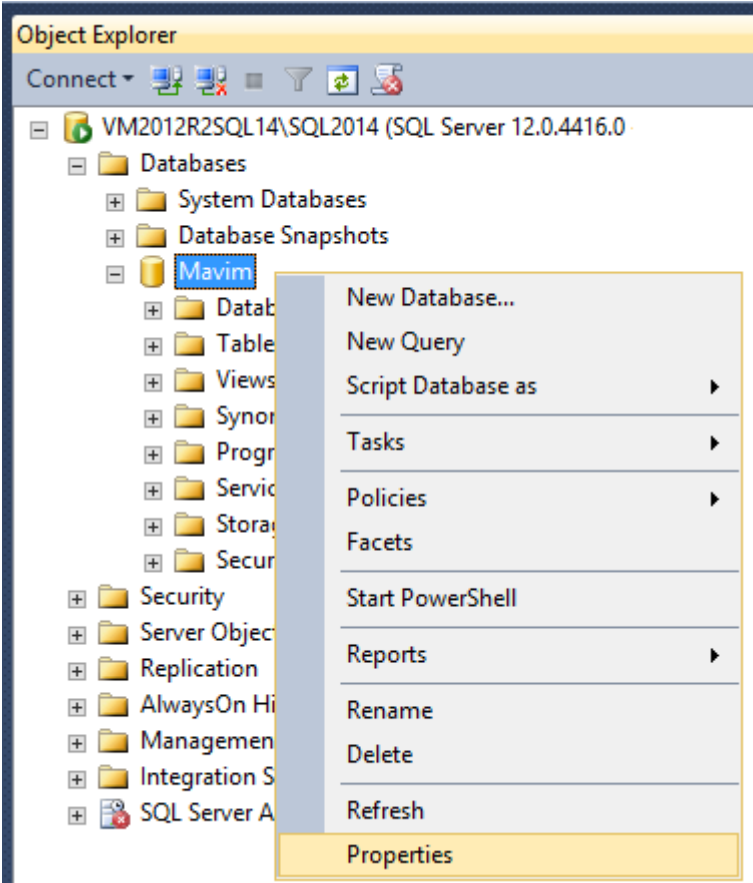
Object Explorer

Connect ▾

VM2012R2SQL14\SQL2014 (SQL Server 12.0.4416.0
Databases
System Databases
Database Snapshots
Mavim
Datab
Table
Views
Synor
Progr
Servic
Storag
Secur
Security
Server Object
Replication
AlwaysOn Hi
Managemen
Integration S
SQL Server A

New Database...
New Query
Script Database as
Tasks
Policies
Facets
Start PowerShell
Reports
Rename
Delete
Refresh
Properties